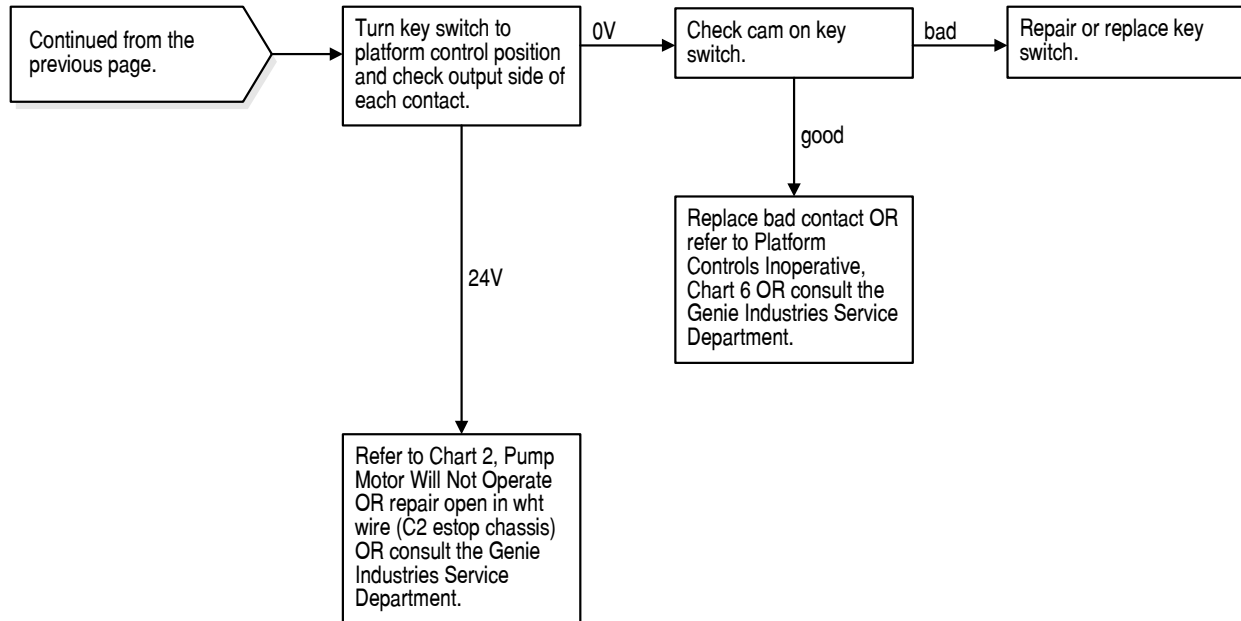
Continued from the previous page.

Turn key switch to platform control position and check output side of each contact.

0V

Check cam on key switch.

bad

Repair or replace key switch.

good

Replace bad contact OR refer to Platform Controls Inoperative, Chart 6 OR consult the Genie Industries Service Department.

24V

Refer to Chart 2, Pump Motor Will Not Operate OR repair open in wht wire (C2 estop chassis) OR consult the Genie Industries Service Department.